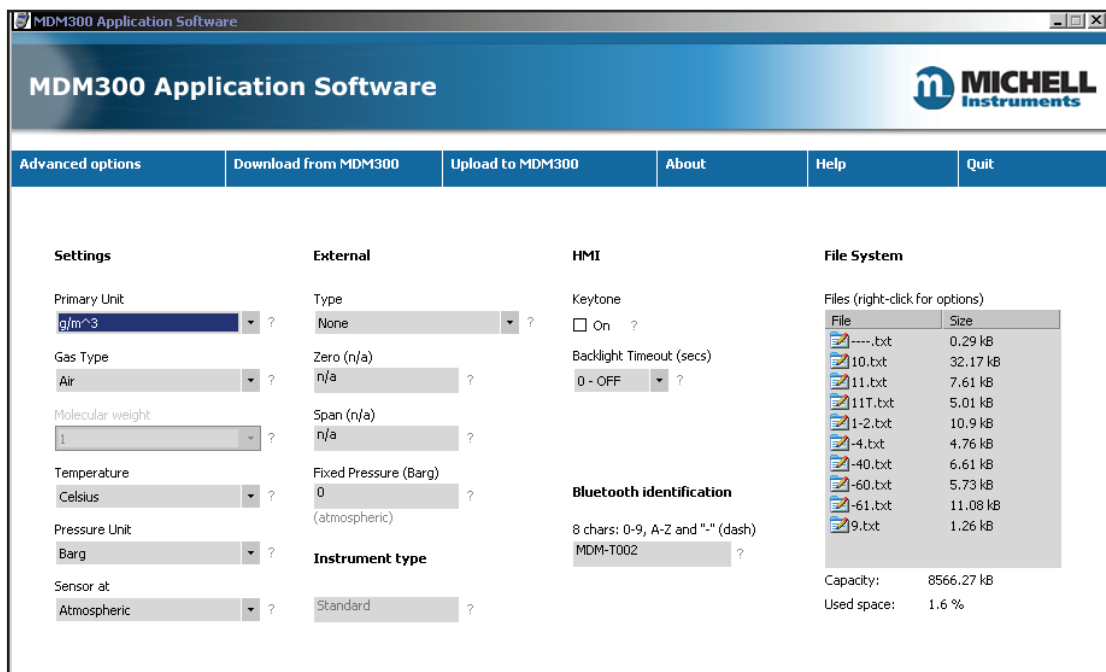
MDM300 Application Software

MDM300 Application Software

MICHELL Instruments

Advanced options | Download from MDM300 | Upload to MDM300 | About | Help | Quit

Settings

Primary Unit
g/m^3 ?

Gas Type
Air ?

Molecular weight
1 ?

Temperature
Celsius ?

Pressure Unit
Barg ?

Sensor at
Atmospheric ?

External

Type
None ?

Zero (n/a)
n/a ?

Span (n/a)
n/a ?

Fixed Pressure (Barg)
0 ?
(atmospheric)

Instrument type

Standard ?

HMI

Keytone
On ?

Backlight Timeout (secs)
0 - OFF ?

Bluetooth identification

8 chars: 0-9, A-Z and "-" (dash)
MDM-T002 ?

File System

Files (right-click for options)

| File | Size |
|---|---|
| ----.txt | 0.29 kB |
| 10.txt | 32.17 kB |
| 11.txt | 7.61 kB |
| 11T.txt | 5.01 kB |
| 1-2.txt | 10.9 kB |
| -4.txt | 4.76 kB |
| -40.txt | 6.61 kB |
| -60.txt | 5.73 kB |
| -61.txt | 11.08 kB |
| 9.txt | 1.26 kB |

Capacity: 8566.27 kB
Used space: 1.6 %